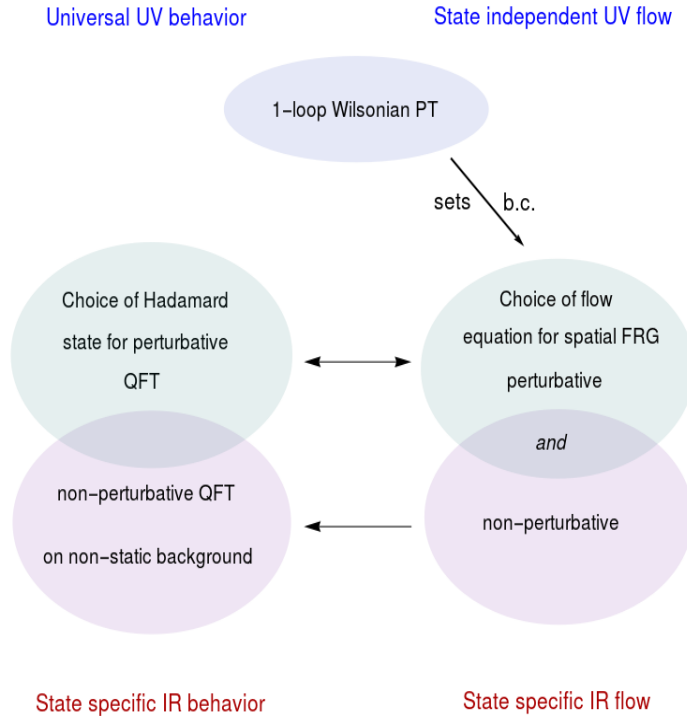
Universal UV behavior

State independent UV flow

1−loop Wilsonian PT

sets b.c.

Choice of Hadamard state for perturbative QFT

Choice of flow equation for spatial FRG perturbative

*and*

non−perturbative QFT on non−static background

non−perturbative

State specific IR behavior

State specific IR flow